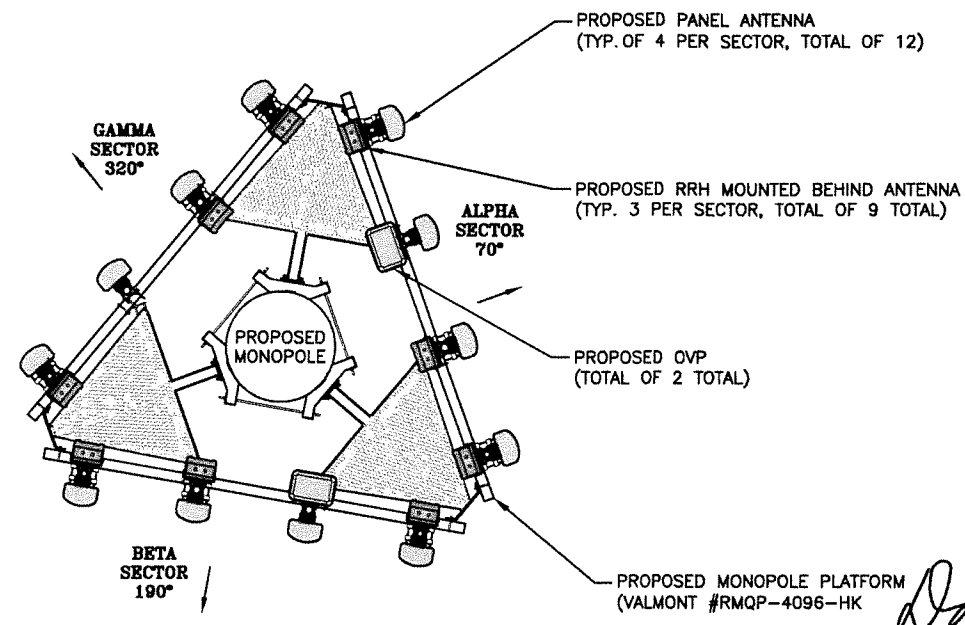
PROPOSED PANEL ANTENNA
(TYP. OF 4 PER SECTOR, TOTAL OF 12)

GAMMA
SECTOR
320°

PROPOSED RRH MOUNTED BEHIND ANTENNA
(TYP. 3 PER SECTOR, TOTAL OF 9 TOTAL)

ALPHA
SECTOR
70°

PROPOSED
MONOPOLE

PROPOSED OVP
(TOTAL OF 2 TOTAL)

BETA
SECTOR
190°

PROPOSED MONOPOLE PLATFORM
(VALMONT #RMQP-4096-HK